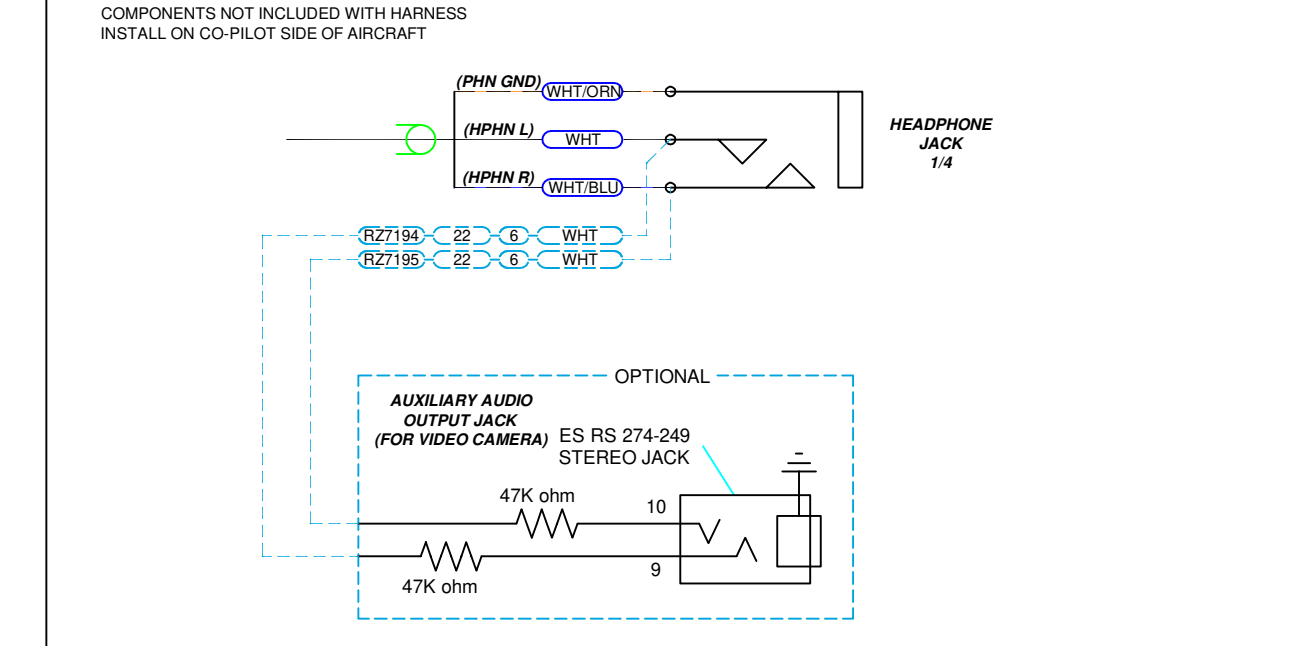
COMPONENTS NOT INCLUDED WITH HARNESS
INSTALL ON CO-PILOT SIDE OF AIRCRAFT

(PHN GND) WHT/ORN
(HPHN L) WHT
(HPHN R) WHT/BLU

HEADPHONE JACK 1/4

RZ7194 22 6 WHT
RZ7195 22 6 WHT

OPTIONAL

AUXILIARY AUDIO OUTPUT JACK (FOR VIDEO CAMERA)

ES RS 274-249
STEREO JACK

47K ohm
10
9
47K ohm